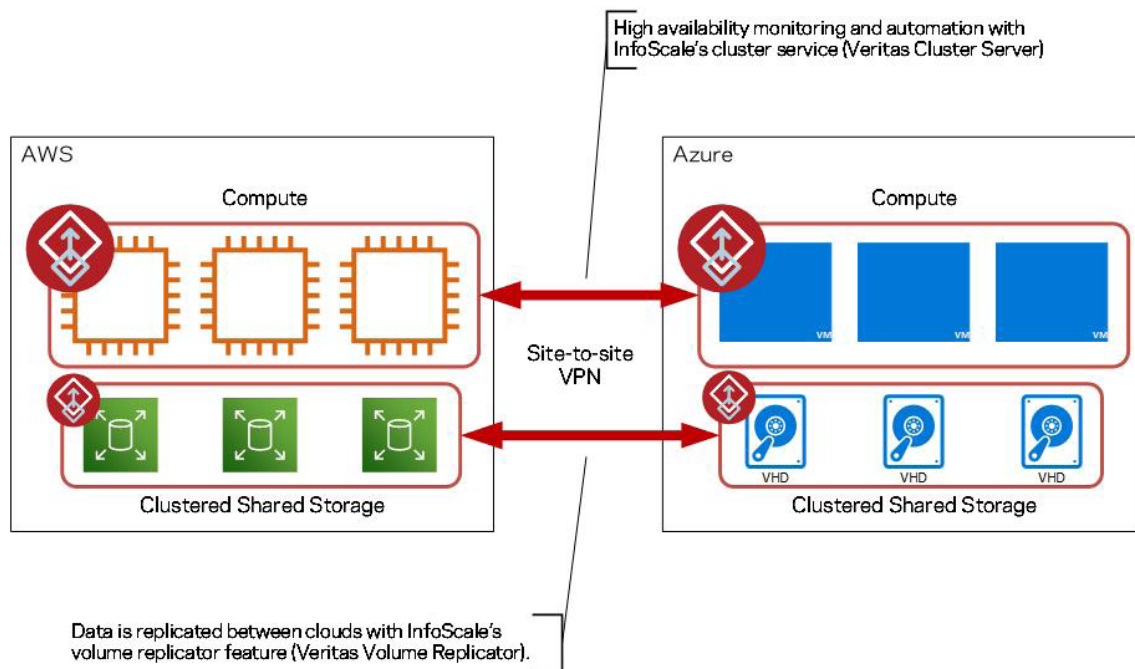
High availability monitoring and automation with InfoScale's cluster service (Veritas Cluster Server)

AWS

Compute

Clustered Shared Storage

Site-to-site VPN

Azure

Compute

VM

VM

VM

VHD

VHD

VHD

Clustered Shared Storage

Data is replicated between clouds with InfoScale's volume replicator feature (Veritas Volume Replicator).